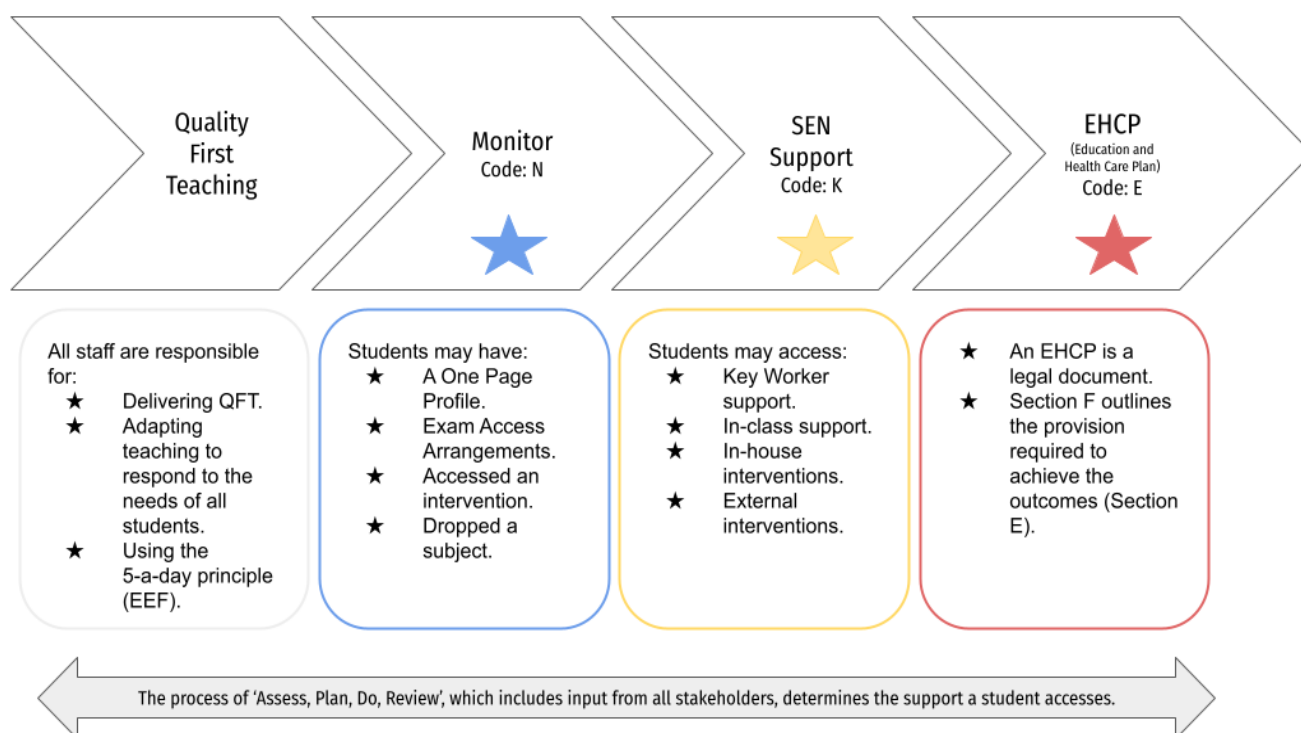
Quality First Teaching

Monitor
Code: N

SEN Support
Code: K

EHCP
(Education and Health Care Plan)
Code: E

All staff are responsible for:
★ Delivering QFT.
★ Adapting teaching to respond to the needs of all students.
★ Using the 5-a-day principle (EEF).

Students may have:
★ A One Page Profile.
★ Exam Access Arrangements.
★ Accessed an intervention.
★ Dropped a subject.

Students may access:
★ Key Worker support.
★ In-class support.
★ In-house interventions.
★ External interventions.

★ An EHCP is a legal document.
★ Section F outlines the provision required to achieve the outcomes (Section E).

The process of 'Assess, Plan, Do, Review', which includes input from all stakeholders, determines the support a student accesses.